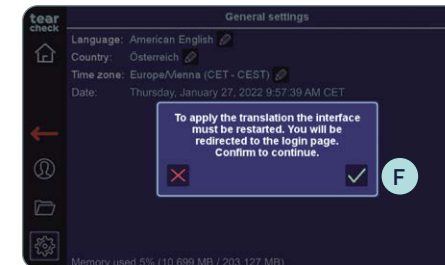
tear check

General settings

Language: American English

Country: Österreich

Time zone: Europe/Vienna (CET - CEST)

Date: Thursday, January 27, 2022 9:57:39 AM CET

To apply the translation the interface must be restarted. You will be redirected to the login page. Confirm to continue.

F

Memory used 5% (10,699 MB / 203,127 MB)